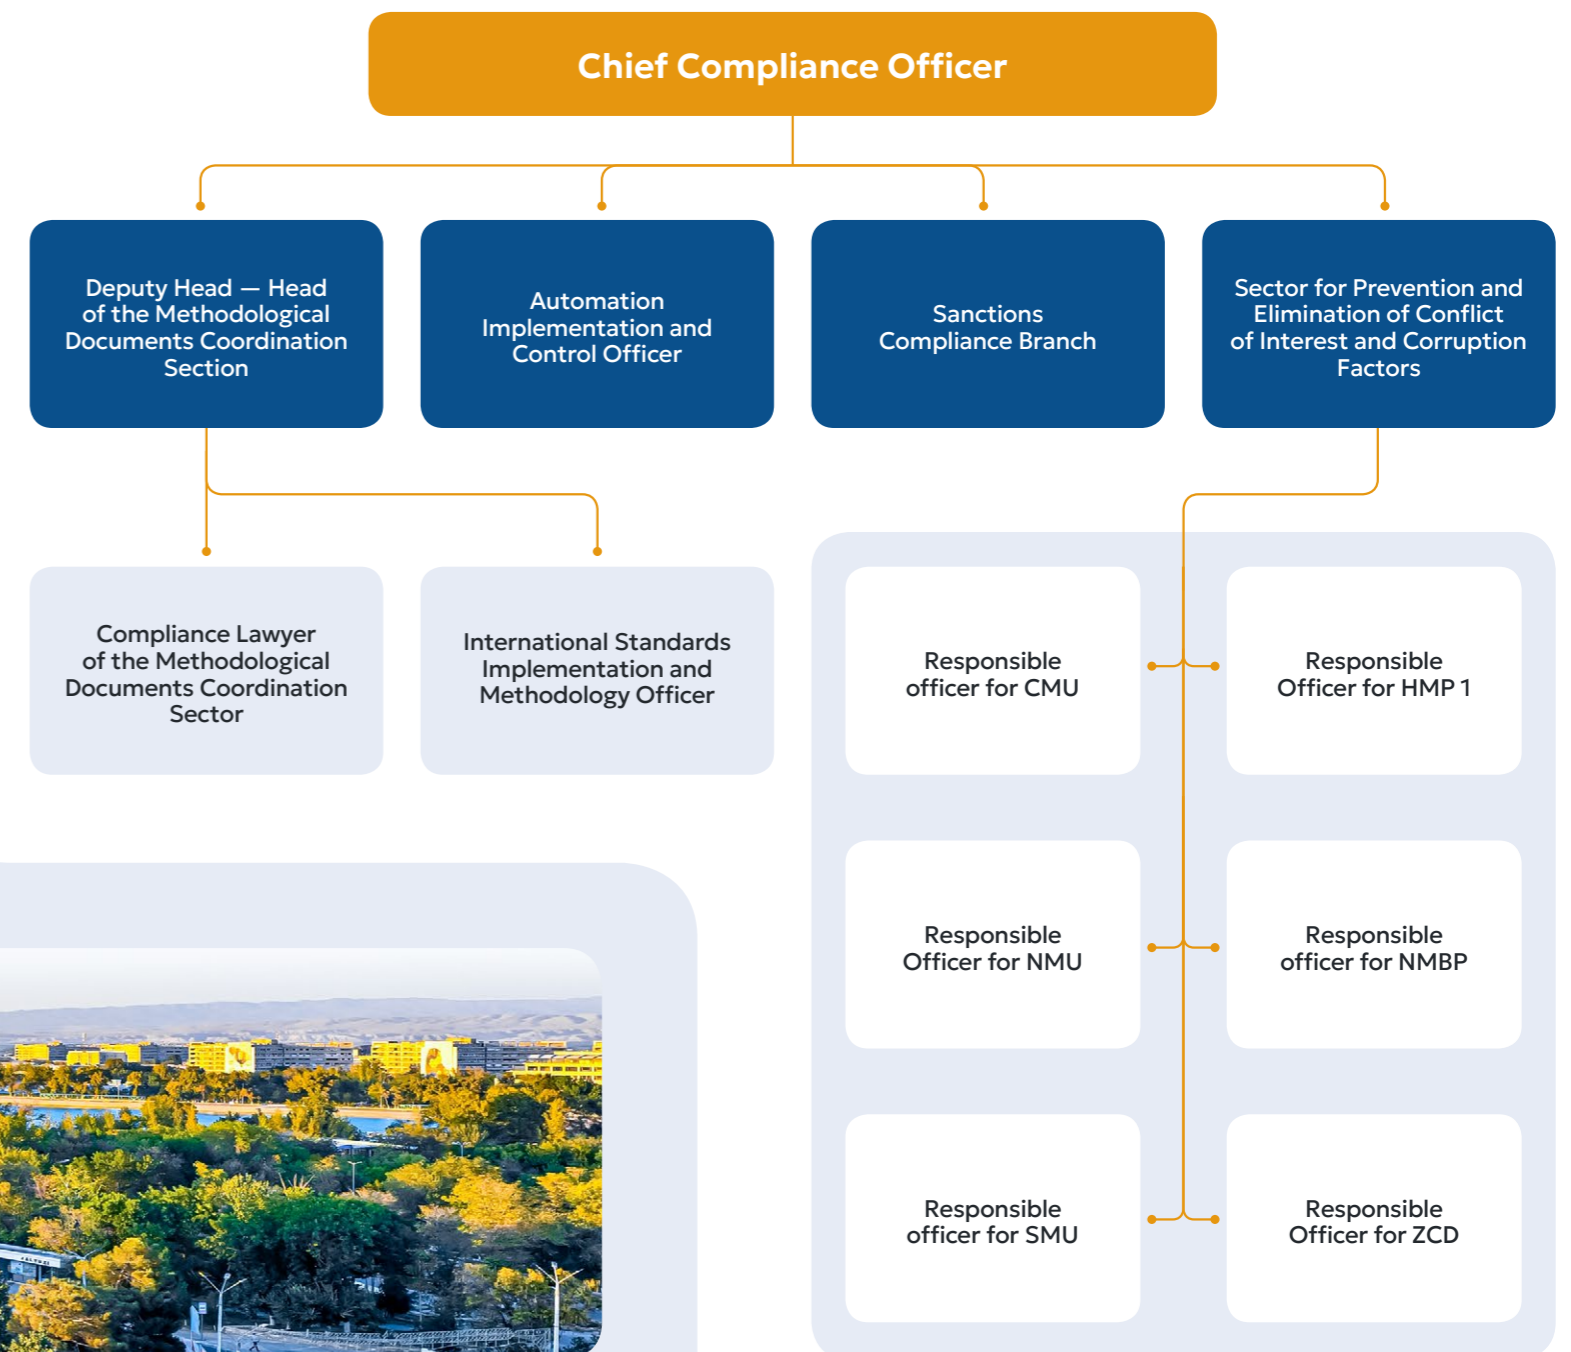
Chief Compliance Officer

Deputy Head — Head of the Methodological Documents Coordination Section

Automation Implementation and Control Officer

Sanctions Compliance Branch

Sector for Prevention and Elimination of Conflict of Interest and Corruption Factors

Compliance Lawyer of the Methodological Documents Coordination Sector

International Standards Implementation and Methodology Officer

Responsible officer for CMU

Responsible Officer for HMP 1

Responsible Officer for NMU

Responsible officer for NMBP

Responsible officer for SMU

Responsible Officer for ZCD